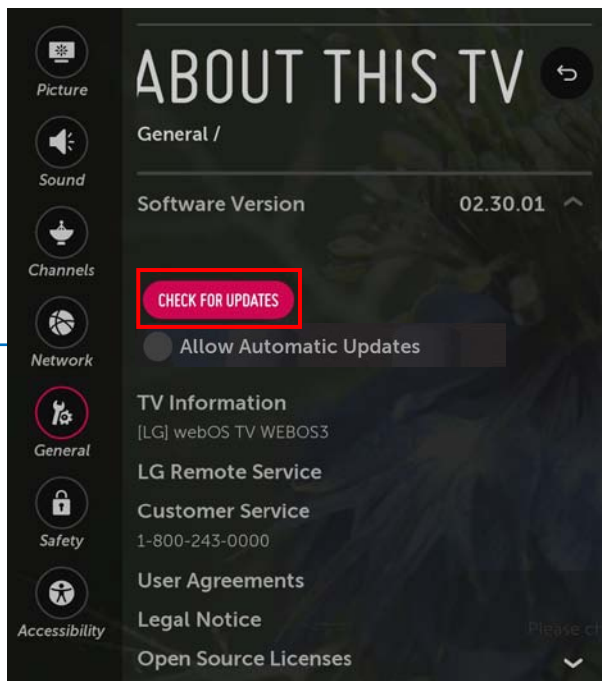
Picture
Sound
Channels
Network
General
Safety
Accessibility

ABOUT THIS TV

General /

Software Version 02.30.01

CHECK FOR UPDATES

Allow Automatic Updates

TV Information
[LG] webOS TV WEBOS3

LG Remote Service

Customer Service
1-800-243-0000

User Agreements

Legal Notice

Open Source Licenses

Please c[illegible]